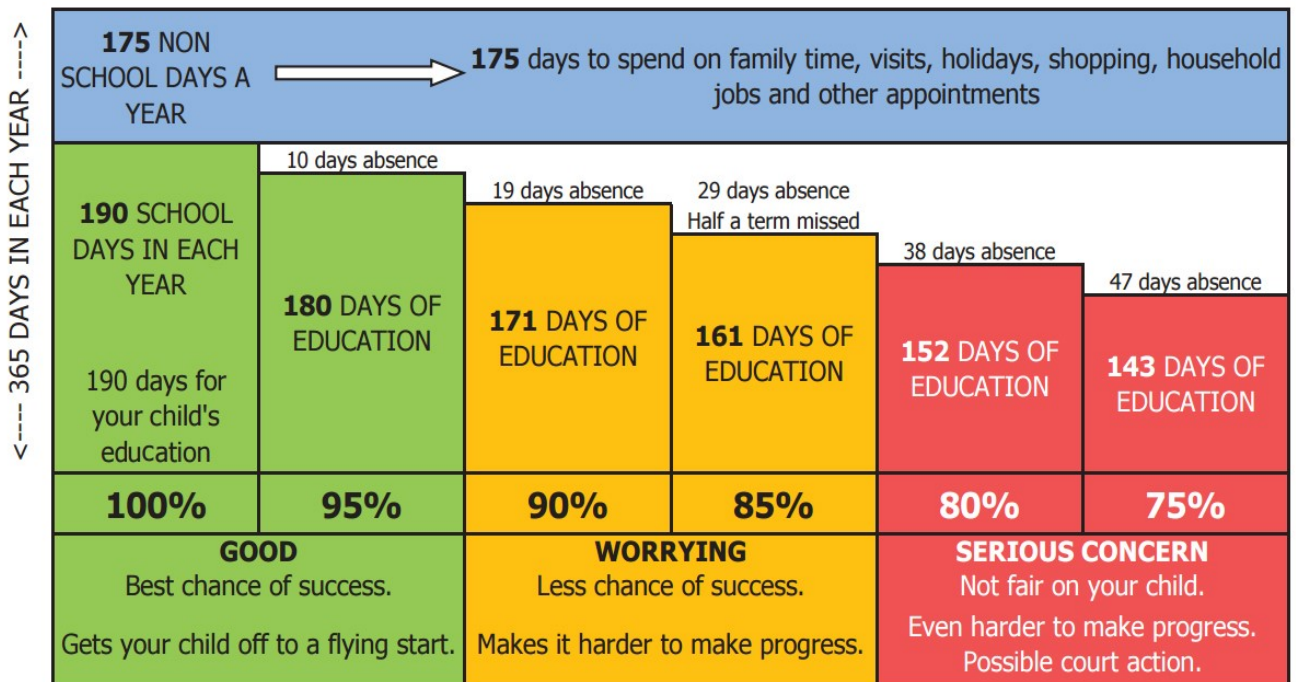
<---- 365 DAYS IN EACH YEAR ---->

175 NON SCHOOL DAYS A YEAR

175 days to spend on family time, visits, holidays, shopping, household jobs and other appointments

190 SCHOOL DAYS IN EACH YEAR

190 days for your child's education

10 days absence

180 DAYS OF EDUCATION

19 days absence

171 DAYS OF EDUCATION

29 days absence
Half a term missed

161 DAYS OF EDUCATION

38 days absence

152 DAYS OF EDUCATION

47 days absence

143 DAYS OF EDUCATION

| 100% | 95% | 90% | 85% | 80% | 75% |
|---|---|---|---|---|---|

GOOD
Best chance of success.

Gets your child off to a flying start.

WORRYING
Less chance of success.

Makes it harder to make progress.

SERIOUS CONCERN
Not fair on your child.

Even harder to make progress.
Possible court action.